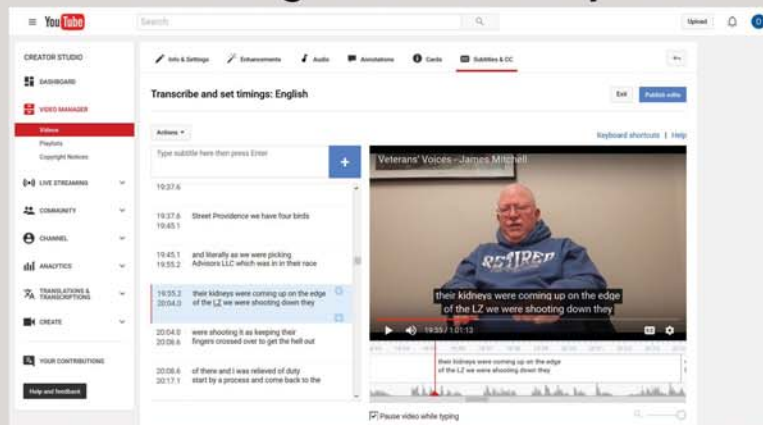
YouTube Search Upload D

CREATOR STUDIO
DASHBOARD
VIDEO MANAGER
Videos
Playlists
Copyright Notices
LIVE STREAMING
COMMUNITY
CHANNEL
ANALYTICS
TRANSLATIONS & TRANSCRIPTIONS
CREATE
YOUR CONTRIBUTIONS
Help and feedback

Info & Settings Enhancements Audio Annotations Cards Subtitles & CC

Transcribe and set timings: English
Exit Publish edits

Actions
Keyboard shortcuts | Help

Type subtitle here then press Enter
+

19:37.6

19:37.6 19:45.1 Street Providence we have four birds

19:45.1 19:55.2 and literally as we were picking Advisors LLC which was in in their race

19:55.2 20:04.0 their kidneys were coming up on the edge of the LZ we were shooting down they

20:04.0 20:08.6 were shooting it as keeping their fingers crossed over to get the hell out

20:08.6 20:17.1 of there and I was relieved of duty start by a process and came back to the

Veterans' Voices - James Mitchell

RETIRED

their kidneys were coming up on the edge of the LZ we were shooting down they

19:59 / 1:01:13

their kidneys were coming up on the edge of the LZ we were shooting down they

Pause video while typing